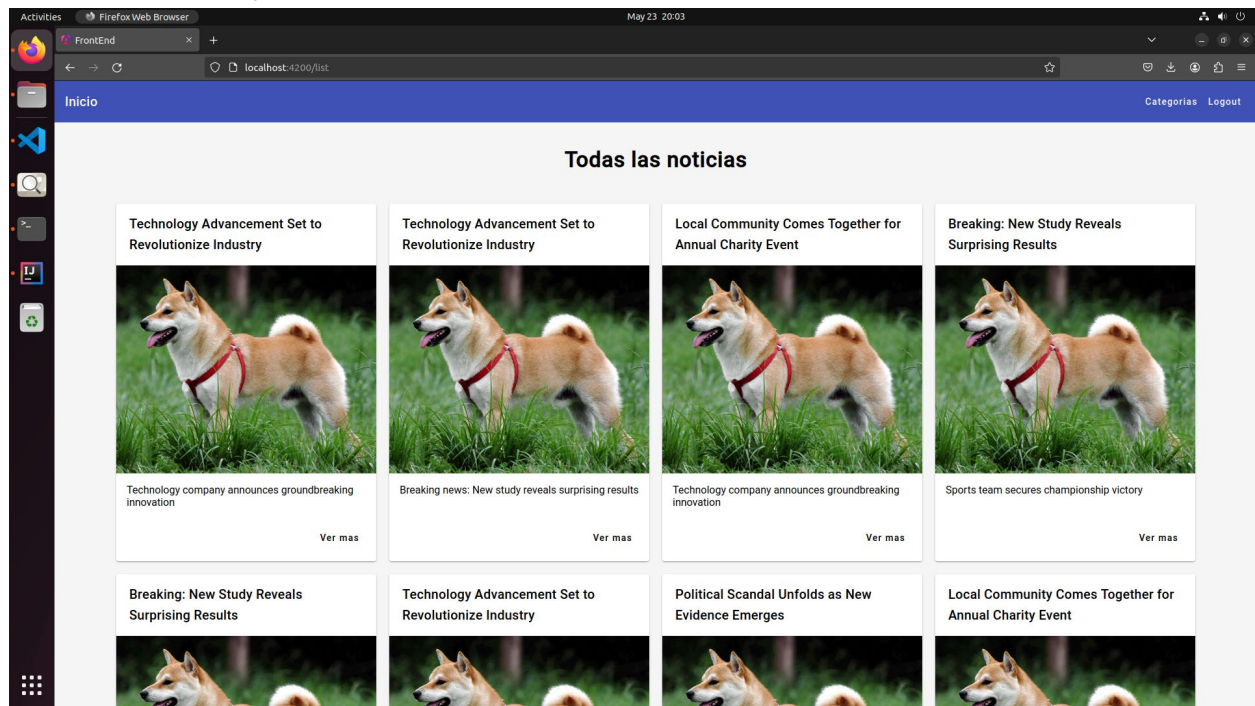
Activities Firefox Web Browser May 23 20:03

FrontEnd

localhost:4200/list

Inicio

Categorias Logout

Todas las noticias

Technology Advancement Set to Revolutionize Industry

Technology company announces groundbreaking innovation

Ver mas

Technology Advancement Set to Revolutionize Industry

Breaking news: New study reveals surprising results

Ver mas

Local Community Comes Together for Annual Charity Event

Technology company announces groundbreaking innovation

Ver mas

Breaking: New Study Reveals Surprising Results

Sports team secures championship victory

Ver mas

Breaking: New Study Reveals Surprising Results

Technology Advancement Set to Revolutionize Industry

Political Scandal Unfolds as New Evidence Emerges

Local Community Comes Together for Annual Charity Event